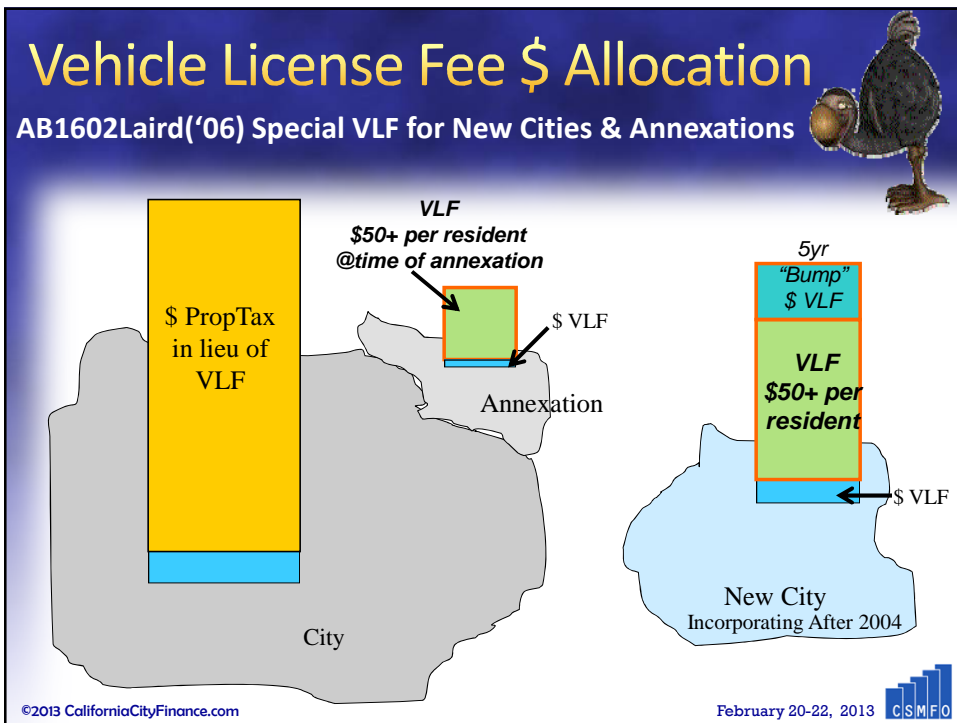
Vehicle License Fee $ Allocation

AB1602Laird('06) Special VLF for New Cities & Annexations

$ PropTax in lieu of VLF

VLF
$50+ per resident
@time of annexation

$ VLF

Annexation

City

5yr

"Bump"
$ VLF

VLF
$50+ per resident

$ VLF

New City
Incorporating After 2004

©2013 CaliforniaCityFinance.com

February 20-22, 2013

CSMFO